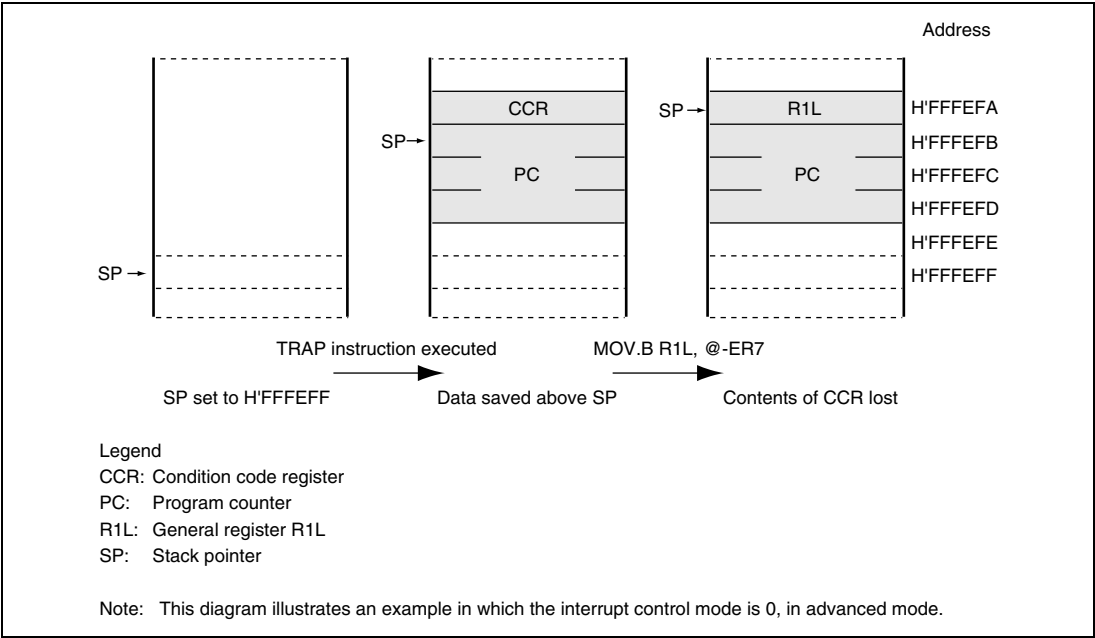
Address

CCR

SP→

PC

SP→

R1L

PC

H'FFFEFA
H'FFFEFB
H'FFFEFC
H'FFFEFD
H'FFFEFE
H'FFFEFF

SP →

TRAP instruction executed

MOV.B R1L, @-ER7

SP set to H'FFFEFF

Data saved above SP

Contents of CCR lost

Legend
CCR: Condition code register
PC: Program counter
R1L: General register R1L
SP: Stack pointer

Note: This diagram illustrates an example in which the interrupt control mode is 0, in advanced mode.